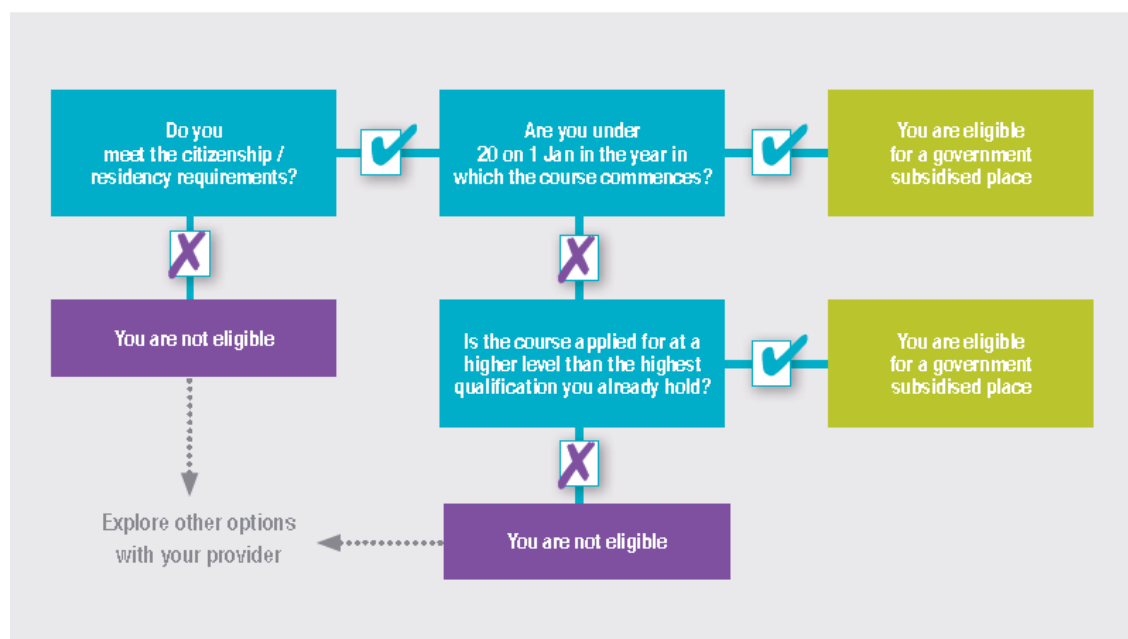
Do you meet the citizenship / residency requirements?

Are you under 20 on 1 Jan in the year in which the course commences?

You are eligible for a government subsidised place

You are not eligible

Is the course applied for at a higher level than the highest qualification you already hold?

You are eligible for a government subsidised place

Explore other options with your provider

You are not eligible